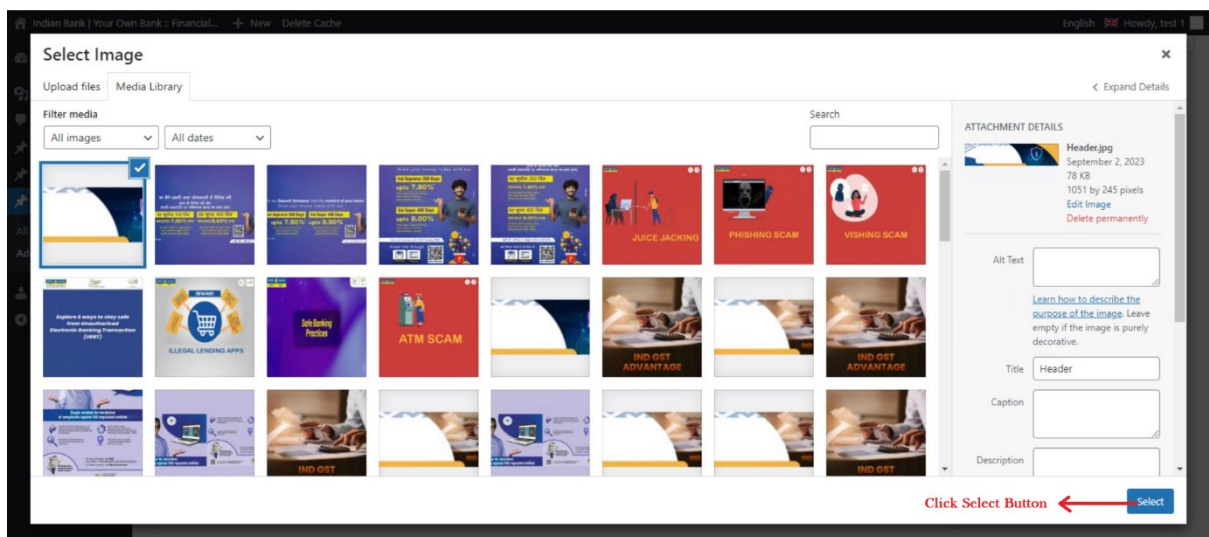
Indian Bank | Your Own Bank :: Financial... + New Delete Cache

English Howdy, test 1

Select Image

×

Upload files Media Library

‹ Expand Details

Filter media

All images All dates

Search

ATTACHMENT DETAILS

Header.jpg
September 2, 2023
78 KB
1051 by 245 pixels
Edit Image
Delete permanently

upto 7.80%

upto 8.00%

JUICE JACKING

PHISHING SCAM

VISHING SCAM

Explore 8 ways to stay safe from Unauthorised Electronic Banking Transaction (UEBT)

BEWARE

ILLEGAL LENDING APPS

Safe Banking Practices

ATM SCAM

IND GST ADVANTAGE

IND GST ADVANTAGE

IND GST

IND GST

Alt Text

Learn how to describe the purpose of the image. Leave empty if the image is purely decorative.

Title Header

Caption

Description

Click Select Button

Select